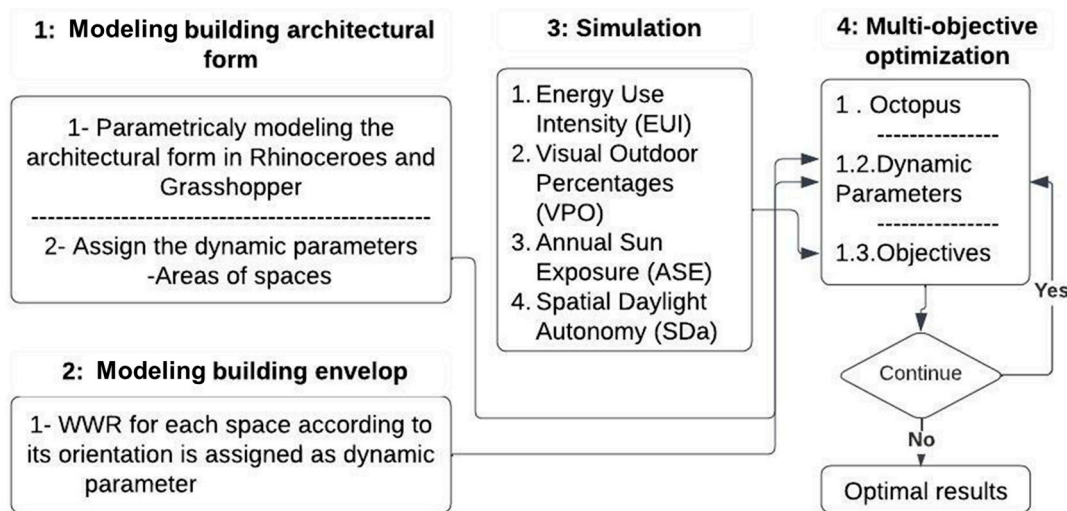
1: Modeling building architectural form

1- Parametricaly modeling the architectural form in Rhinoceroes and Grasshopper

------------------------------------------------

2- Assign the dynamic parameters -Areas of spaces

2: Modeling building envelop

1- WWR for each space according to its orientation is assigned as dynamic parameter

3: Simulation

1. Energy Use Intensity (EUI)
2. Visual Outdoor Percentages (VPO)
3. Annual Sun Exposure (ASE)
4. Spatial Daylight Autonomy (SDa)

4: Multi-objective optimization

1 . Octopus

---------------

1.2.Dynamic Parameters

---------------

1.3.Objectives

Continue

Yes

No

Optimal results